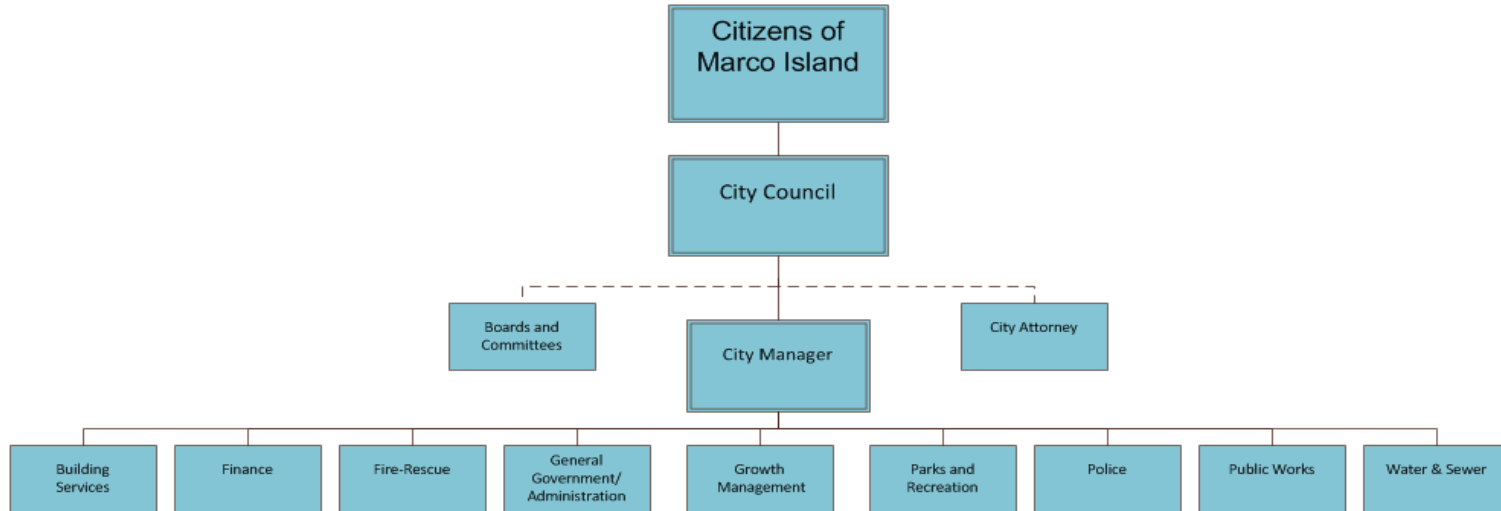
Citizens of Marco Island

City Council

Boards and Committees

City Manager

City Attorney

Building Services

Finance

Fire-Rescue

General Government/ Administration

Growth Management

Parks and Recreation

Police

Public Works

Water & Sewer